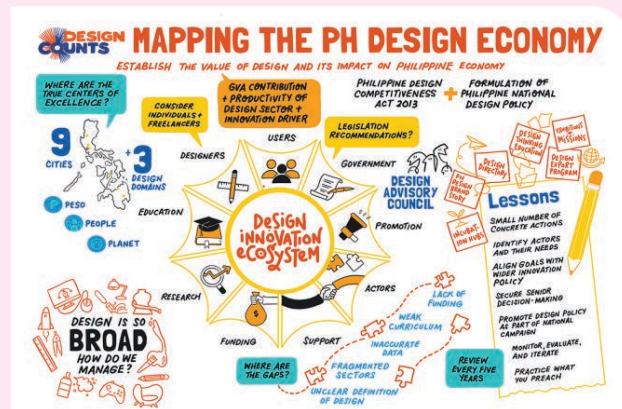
DESIGN COUNTS MAPPING THE PH DESIGN ECONOMY

ESTABLISH THE VALUE OF DESIGN AND ITS IMPACT ON PHILIPPINE ECONOMY

WHERE ARE THE TRUE CENTERS OF EXCELLENCE?

CONSIDER INDIVIDUALS + FREELANCERS

GVA CONTRIBUTION + PRODUCTIVITY OF DESIGN SECTOR + INNOVATION DRIVER

PHILIPPINE DESIGN COMPETITIVENESS ACT 2013 + FORMULATION OF PHILIPPINE NATIONAL DESIGN POLICY

LEGISLATION RECOMMENDATIONS?

9 CITIES + 3 DESIGN DOMAINS

PESO

PEOPLE

PLANET

DESIGNERS

USERS

GOVERNMENT

DESIGN ADVISORY COUNCIL

EDUCATION

DESIGN INNOVATION ECOSYSTEM

PROMOTION

RESEARCH

ACTORS

FUNDING

SUPPORT

DESIGN THINKING EDUCATION

ROADSHOWS + MISSIONS

DESIGN DIRECTORY

PH DESIGN BRAND STORY

DESIGN EXPORT PROGRAM

INCUBATION HUBS

Lessons

SMALL NUMBER OF CONCRETE ACTIONS

IDENTIFY ACTORS AND THEIR NEEDS

ALIGN GOALS WITH WIDER INNOVATION POLICY

SECURE SENIOR DECISION-MAKING

PROMOTE DESIGN POLICY AS PART OF NATIONAL CAMPAIGN

MONITOR, EVALUATE, AND ITERATE

PRACTICE WHAT YOU PREACH

DESIGN IS SO BROAD HOW DO WE MANAGE?

LACK OF FUNDING

WEAK CURRICULUM

INACCURATE DATA

WHERE ARE THE GAPS?

FRAGMENTED SECTORS

UNCLEAR DEFINITION OF DESIGN

REVIEW EVERY FIVE YEARS